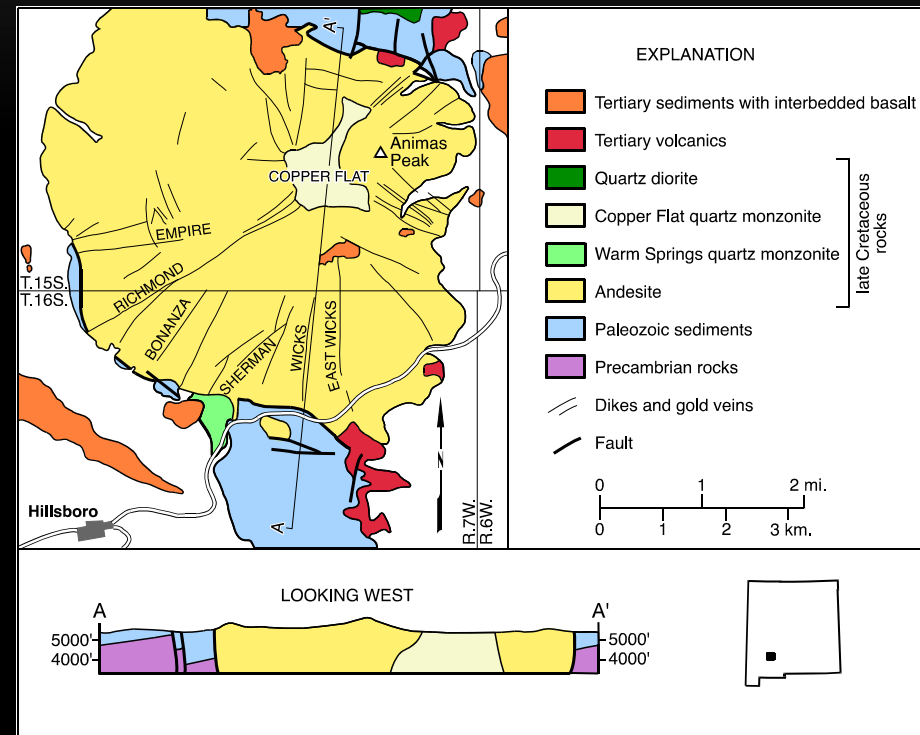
A'

Animas Peak

COPPER FLAT

EMPIRE

RICHMOND

BONANZA

SHERMAN

WICKS

EAST WICKS

T.15S.
T.16S.

Hillsboro

A

N

R.7W.
R.6W.

EXPLANATION

Tertiary sediments with interbedded basalt

Tertiary volcanics

Quartz diorite

Copper Flat quartz monzonite

Warm Springs quartz monzonite

Andesite

late Cretaceous rocks

Paleozoic sediments

Precambrian rocks

Dikes and gold veins

Fault

0 1 2 mi.

0 1 2 3 km.

LOOKING WEST

A

A'

5000'
4000'

5000'
4000'